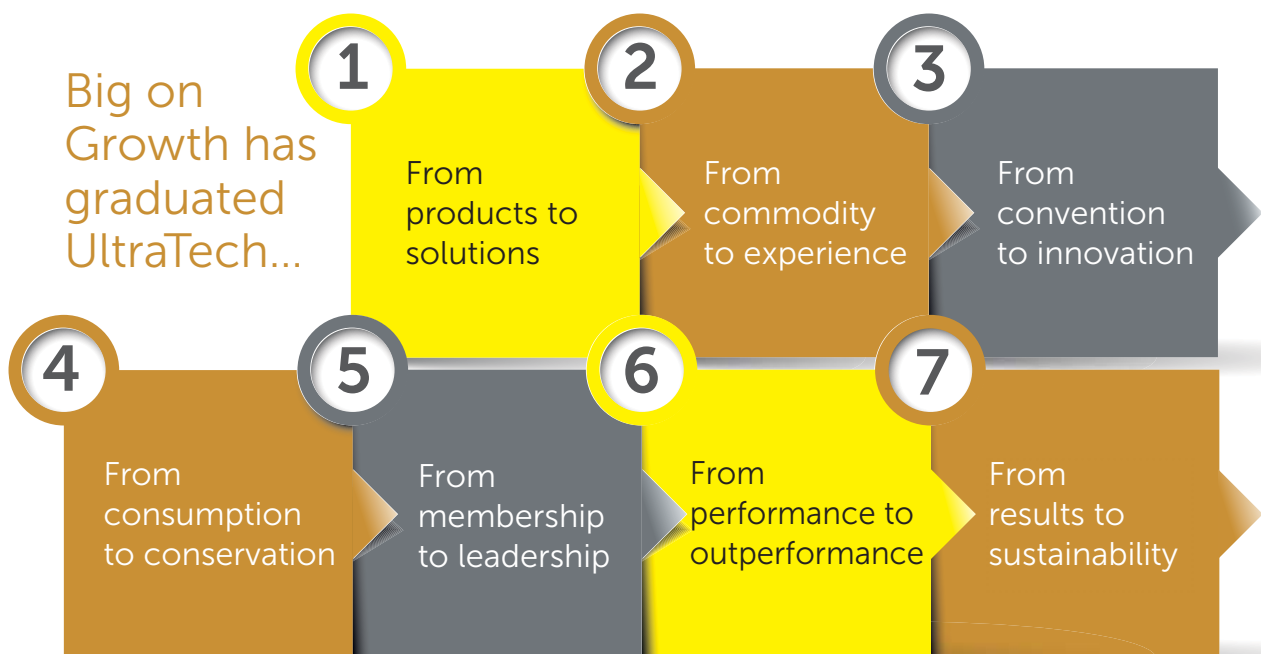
Big on Growth has graduated UltraTech...

1

From products to solutions

2

From commodity to experience

3

From convention to innovation

4

From consumption to conservation

5

From membership to leadership

6

From performance to outperformance

7

From results to sustainability